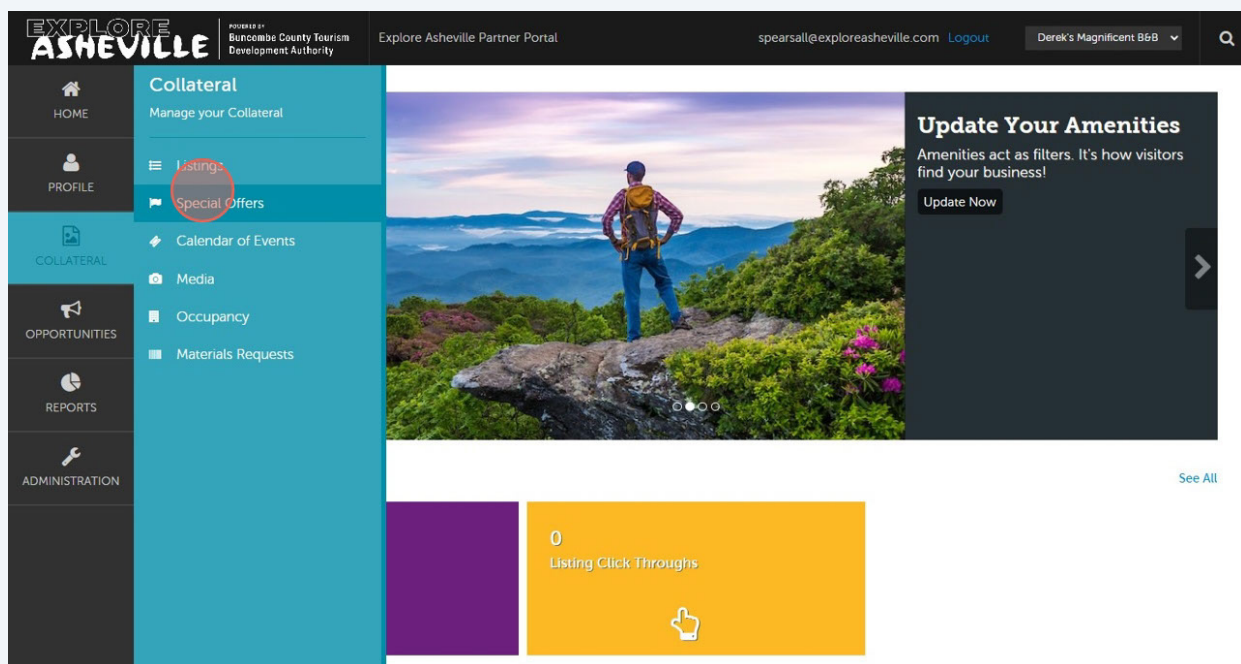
EXPLORE ASHEVILLE POWERED BY Buncombe County Tourism Development Authority

Explore Asheville Partner Portal

spearsall@exploreasheville.com Logout

Derek's Magnificent B&B

HOME

PROFILE

COLLATERAL

OPPORTUNITIES

REPORTS

ADMINISTRATION

Collateral

Manage your Collateral

Listings

Special Offers

Calendar of Events

Media

Occupancy

Materials Requests

Update Your Amenities

Amenities act as filters. It's how visitors find your business!

Update Now

See All

0

Listing Click Throughs